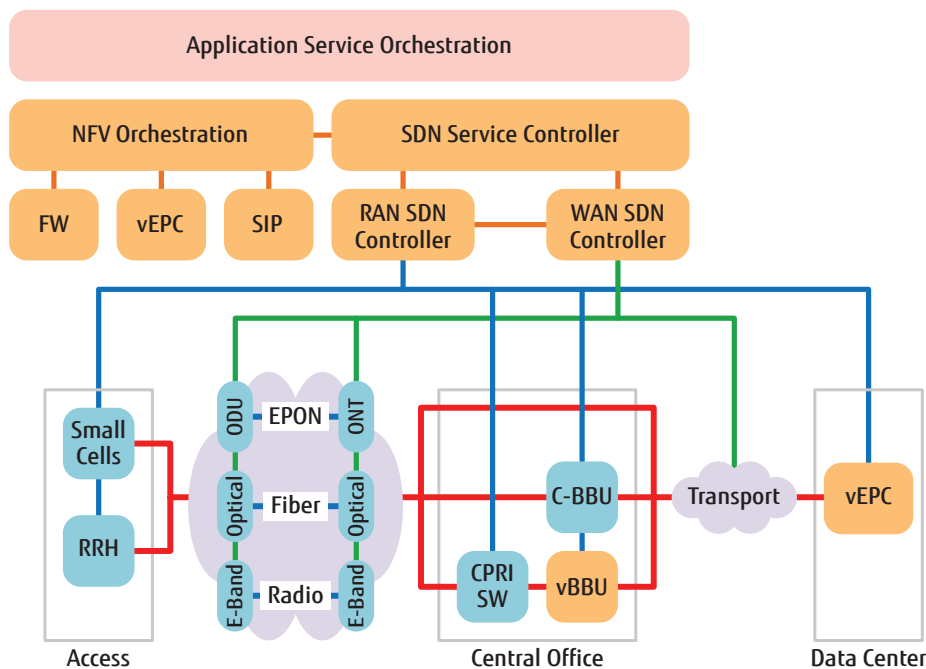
Application Service Orchestration

NFV Orchestration

SDN Service Controller

FW

vEPC

SIP

RAN SDN Controller

WAN SDN Controller

Small Cells

RRH

ODU

EPON

ONT

Optical

Fiber

Optical

E-Band

Radio

E-Band

C-BBU

CPRI SW

vBBU

Transport

vEPC

Access

Central Office

Data Center